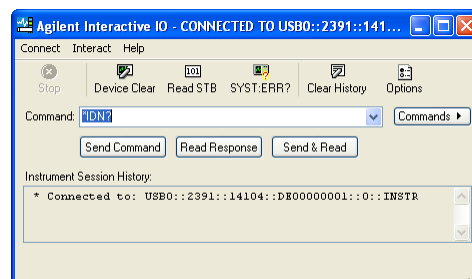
Agilent Interactive IO - CONNECTED TO USB0::2391::141...

Connect Interact Help

Stop Device Clear Read STB SYST:ERR? Clear History Options

101

Command: *IDN?

Commands ▸

Send Command Read Response Send & Read

Instrument Session History:

* Connected to: USB0::2391::14104::DE00000001::0::INSTR